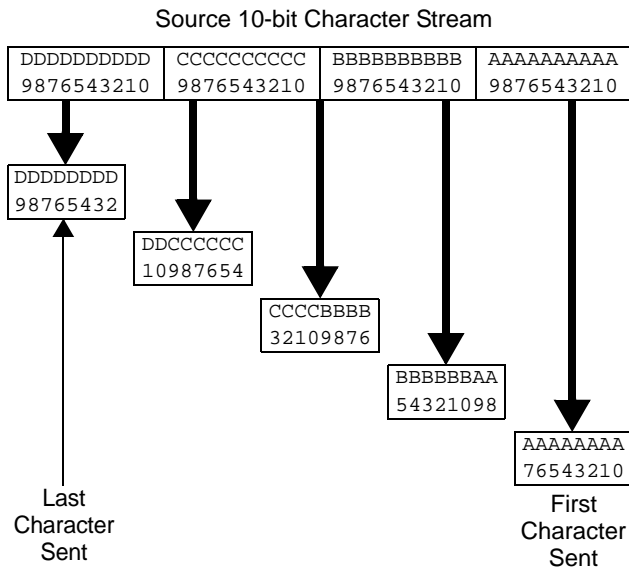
Source 10-bit Character Stream

| DDDDDDDDDD 9876543210 | CCCCCCCCCC 9876543210 | BBBBBBBBBB 9876543210 | AAAAAAAAAA 9876543210 |
|---|---|---|---|

DDDDDDDD
98765432

DDCCCCCC
10987654

CCCCBBBB
32109876

BBBBBBAA
54321098

AAAAAAAA
76543210

Last Character Sent

First Character Sent